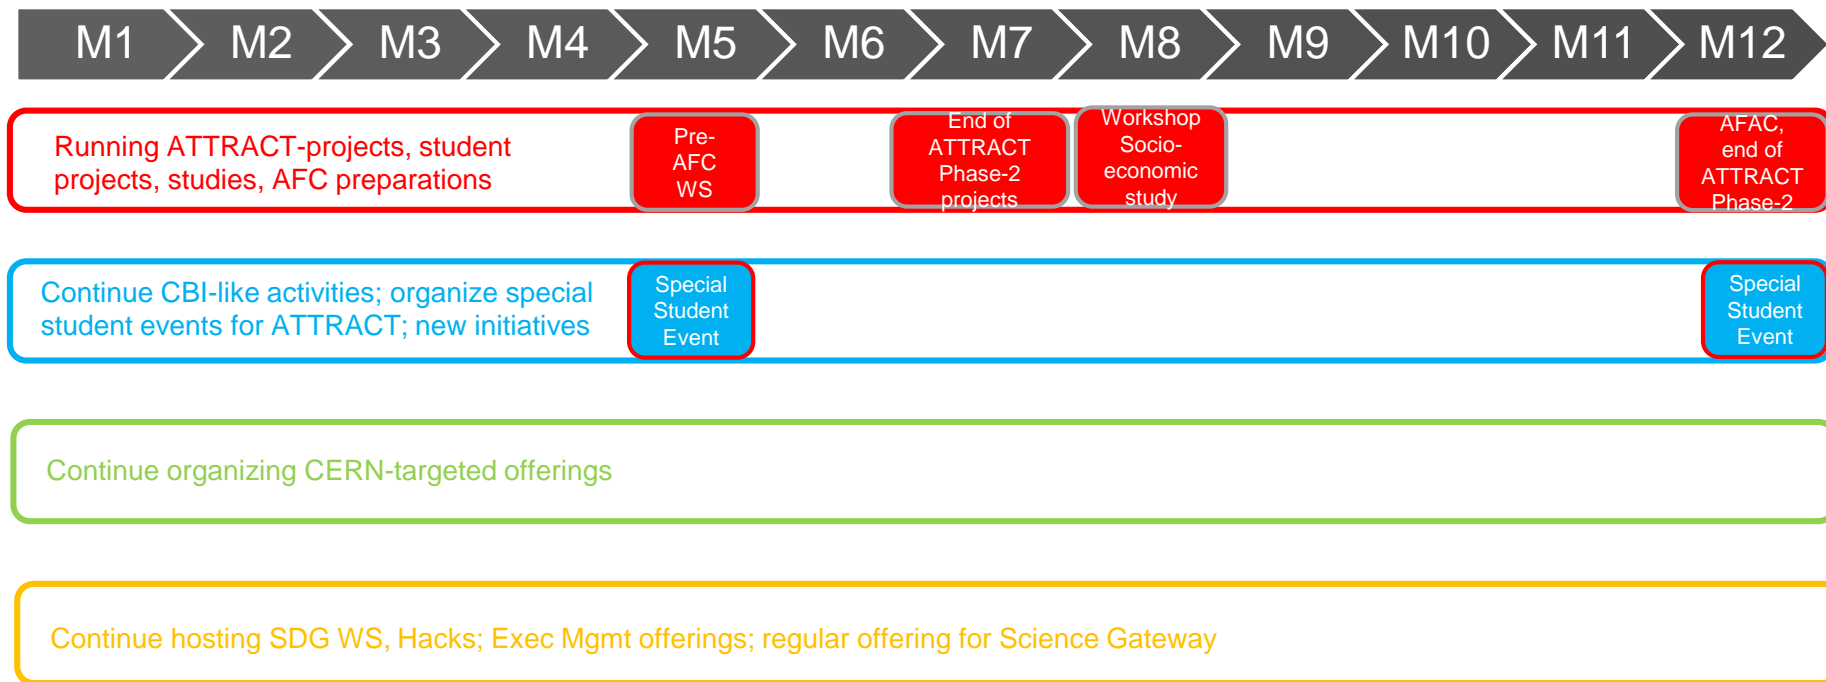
M1 M2 M3 M4 M5 M6 M7 M8 M9 M10 M11 M12

Running ATTRACT-projects, student projects, studies, AFC preparations

Pre-AFC WS

End of ATTRACT Phase-2 projects

Workshop Socio-economic study

AFAC, end of ATTRACT Phase-2

Continue CBI-like activities; organize special student events for ATTRACT; new initiatives

Special Student Event

Special Student Event

Continue organizing CERN-targeted offerings

Continue hosting SDG WS, Hacks; Exec Mgmt offerings; regular offering for Science Gateway